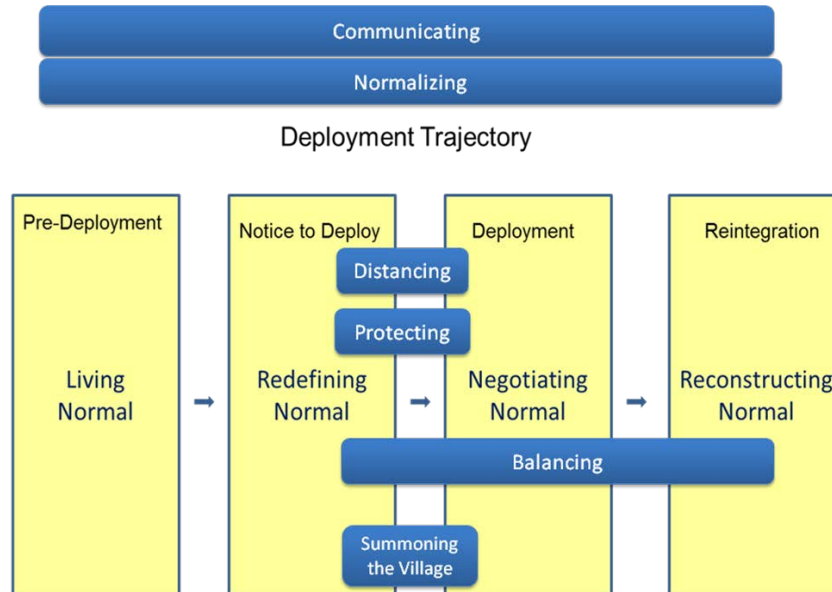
Communicating

Normalizing

Deployment Trajectory

Pre-Deployment

Living Normal

Notice to Deploy

Redefining Normal

Deployment

Negotiating Normal

Reintegration

Reconstructing Normal

Distancing

Protecting

Balancing

Summoning the Village